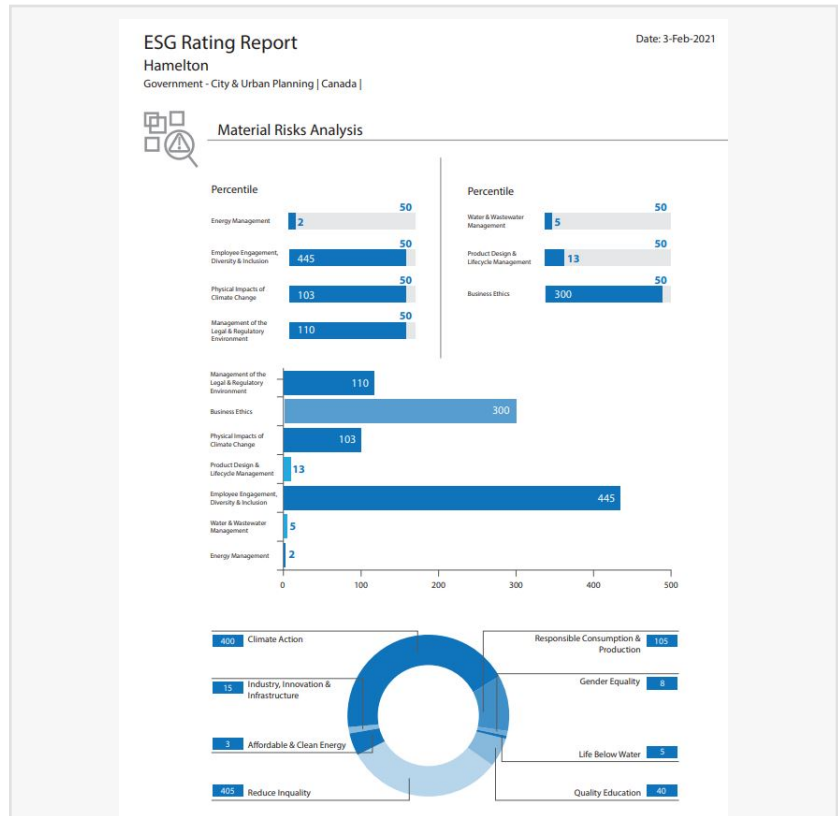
ESG Rating Report

Date: 3-Feb-2021

Hamelton

Government - City & Urban Planning | Canada |

Material Risks Analysis

Percentile

Energy Management 2 50

Employee Engagement, Diversity & Inclusion 445 50

Physical Impacts of Climate Change 103 50

Management of the Legal & Regulatory Environment 110 50

Percentile

Water & Wastewater Management 5 50

Product Design & Lifecycle Management 13 50

Business Ethics 300 50

Management of the Legal & Regulatory Environment 110

Business Ethics 300

Physical Impacts of Climate Change 103

Product Design & Lifecycle Management 13

Employee Engagement, Diversity & Inclusion 445

Water & Wastewater Management 5

Energy Management 2

0 100 200 300 400 500

400 Climate Action

15 Industry, Innovation & Infrastructure

3 Affordable & Clean Energy

405 Reduce Inquality

Responsible Consumption & Production 105

Gender Equality 8

Life Below Water 5

Quality Education 40